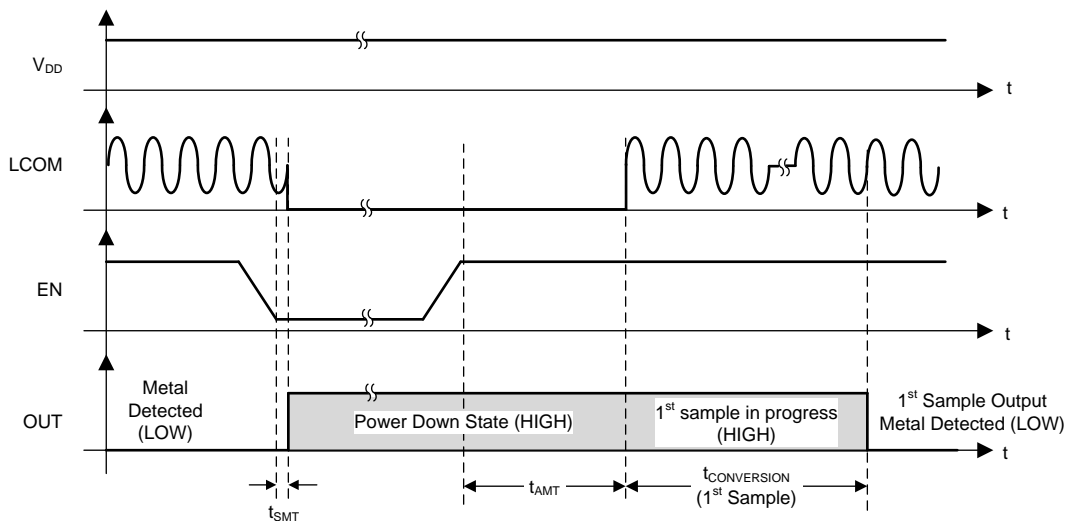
$V_{DD}$

t

LCOM

t

EN

t

OUT

Metal Detected (LOW)

Power Down State (HIGH)

$1^{st}$ sample in progress (HIGH)

$1^{st}$ Sample Output Metal Detected (LOW)

t

$t_{SMT}$

$t_{AMT}$

$t_{CONVERSION}$ ($1^{st}$ Sample)